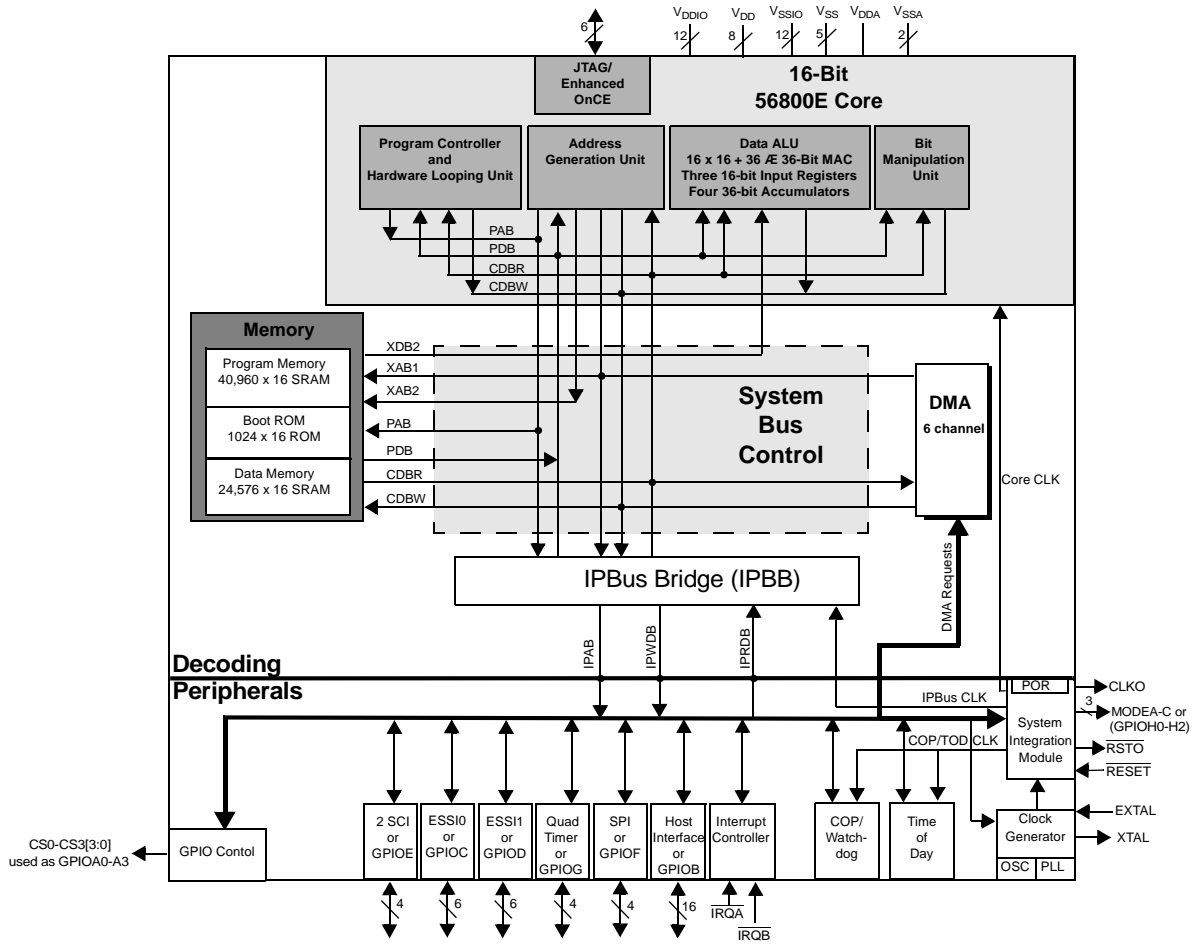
6

$V_{DDIO}$ 12 $V_{DD}$ 8 $V_{SSIO}$ 12 $V_{SS}$ 5 $V_{DDA}$ $V_{SSA}$ 2

JTAG/ Enhanced OnCE

16-Bit 56800E Core

Program Controller and Hardware Looping Unit

Address Generation Unit

Data ALU 16 x 16 + 36 Æ 36-Bit MAC Three 16-bit Input Registers Four 36-bit Accumulators

Bit Manipulation Unit

PAB
PDB
CDBR
CDBW

Memory

Program Memory 40,960 x 16 SRAM

Boot ROM 1024 x 16 ROM

Data Memory 24,576 x 16 SRAM

XDB2
XAB1
XAB2
PAB
PDB
CDBR
CDBW

System Bus Control

DMA 6 channel

Core CLK

IPBus Bridge (IPBB)

DMA Requests

IPAB IPWDB IPRDB

Decoding Peripherals

POR

CLKO

IPBus CLK

3 MODEA-C or (GPIOH0-H2)

System Integration Module

COP/TOD CLK

$\overline{RSTO}$

$\overline{RESET}$

EXTAL

Clock Generator

XTAL

OSC PLL

CS0-CS3[3:0] used as GPIOA0-A3

GPIO Contol

2 SCI or GPIOE

ESSI0 or GPIOC

ESSI1 or GPIOD

Quad Timer or GPIOG

SPI or GPIOF

Host Interface or GPIOB

Interrupt Controller

COP/ Watch-dog

Time of Day

4 6 6 4 4 16

$\overline{IRQA}$

$\overline{IRQB}$